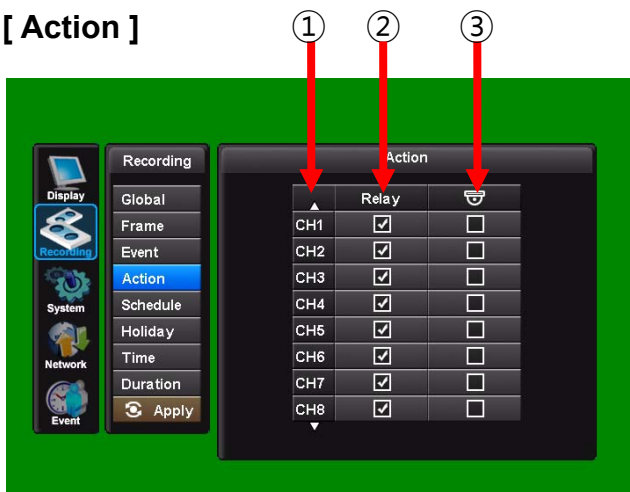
[ Action ]

①
②
③

Display
Recording
System
Network
Event

Recording
Global
Frame
Event
Action
Schedule
Holiday
Time
Duration
Apply

Action

| ▲ | Relay | |
|---|---|---|
| CH1 | ☑ | ☐ |
| CH2 | ☑ | ☐ |
| CH3 | ☑ | ☐ |
| CH4 | ☑ | ☐ |
| CH5 | ☑ | ☐ |
| CH6 | ☑ | ☐ |
| CH7 | ☑ | ☐ |
| CH8 | ☑ | ☐ |
| ▼ | | |